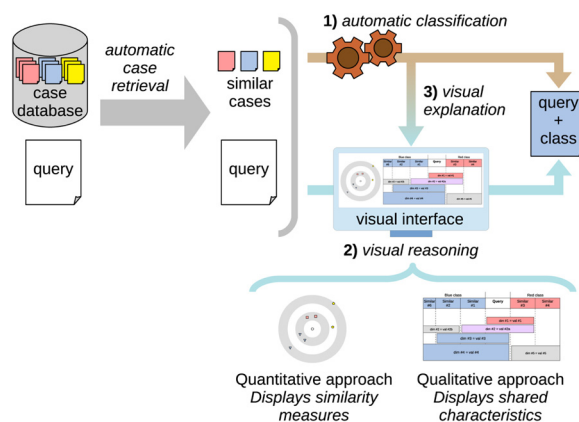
case database

query

automatic case retrieval

similar cases

query

1) automatic classification

3) visual explanation

query + class

visual interface

2) visual reasoning

Blue class

Query

Red class

Similar #1

Similar #2

Similar #3

Similar #4

Quantitative approach
Displays similarity measures

Qualitative approach
Displays shared characteristics